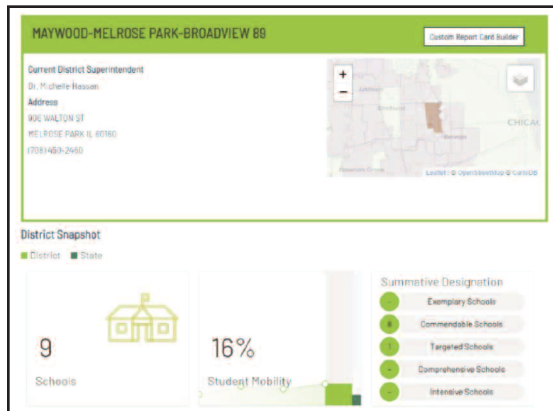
MAYWOOD-MELROSE PARK-BROADVIEW 89

Custom Report Card Builder

Current District Superintendent
Dr. Michelle Hassan
Address
906 WALTON ST
MELROSE PARK IL 60160
(708)450-2460

+
−

CHICA

Leaflet | © OpenStreetMap © CartoDB

District Snapshot

District State

9
Schools

16%
Student Mobility

Summative Designation
- Exemplary Schools
8 Commendable Schools
1 Targeted Schools
- Comprehensive Schools
- Intensive Schools